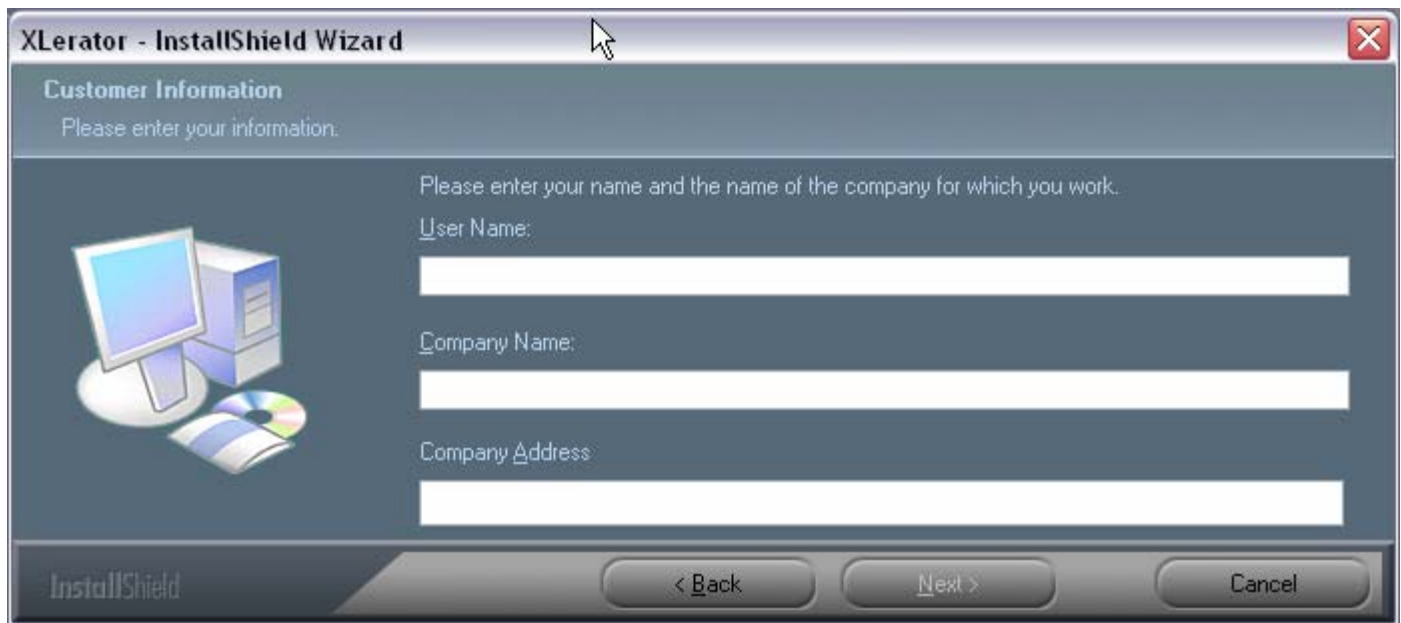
XLerator - InstallShield Wizard

Customer Information

Please enter your information.

Please enter your name and the name of the company for which you work.

User Name:

Company Name:

Company Address

InstallShield

< Back

Next >

Cancel